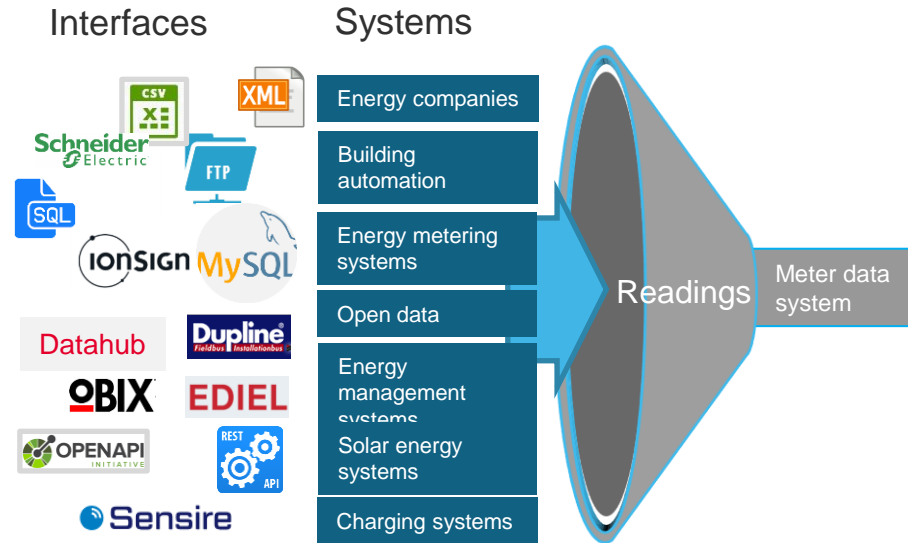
Interfaces

Systems

CSV

XML

Schneider Electric

FTP

SQL

IONSIGN

MySQL

Datahub

Dupline Fieldbus Installationbus

OBIX

EDIEL

OPENAPI INITIATIVE

REST API

Sensire

Energy companies

Building automation

Energy metering systems

Open data

Energy management systems

Solar energy systems

Charging systems

Readings

Meter data system